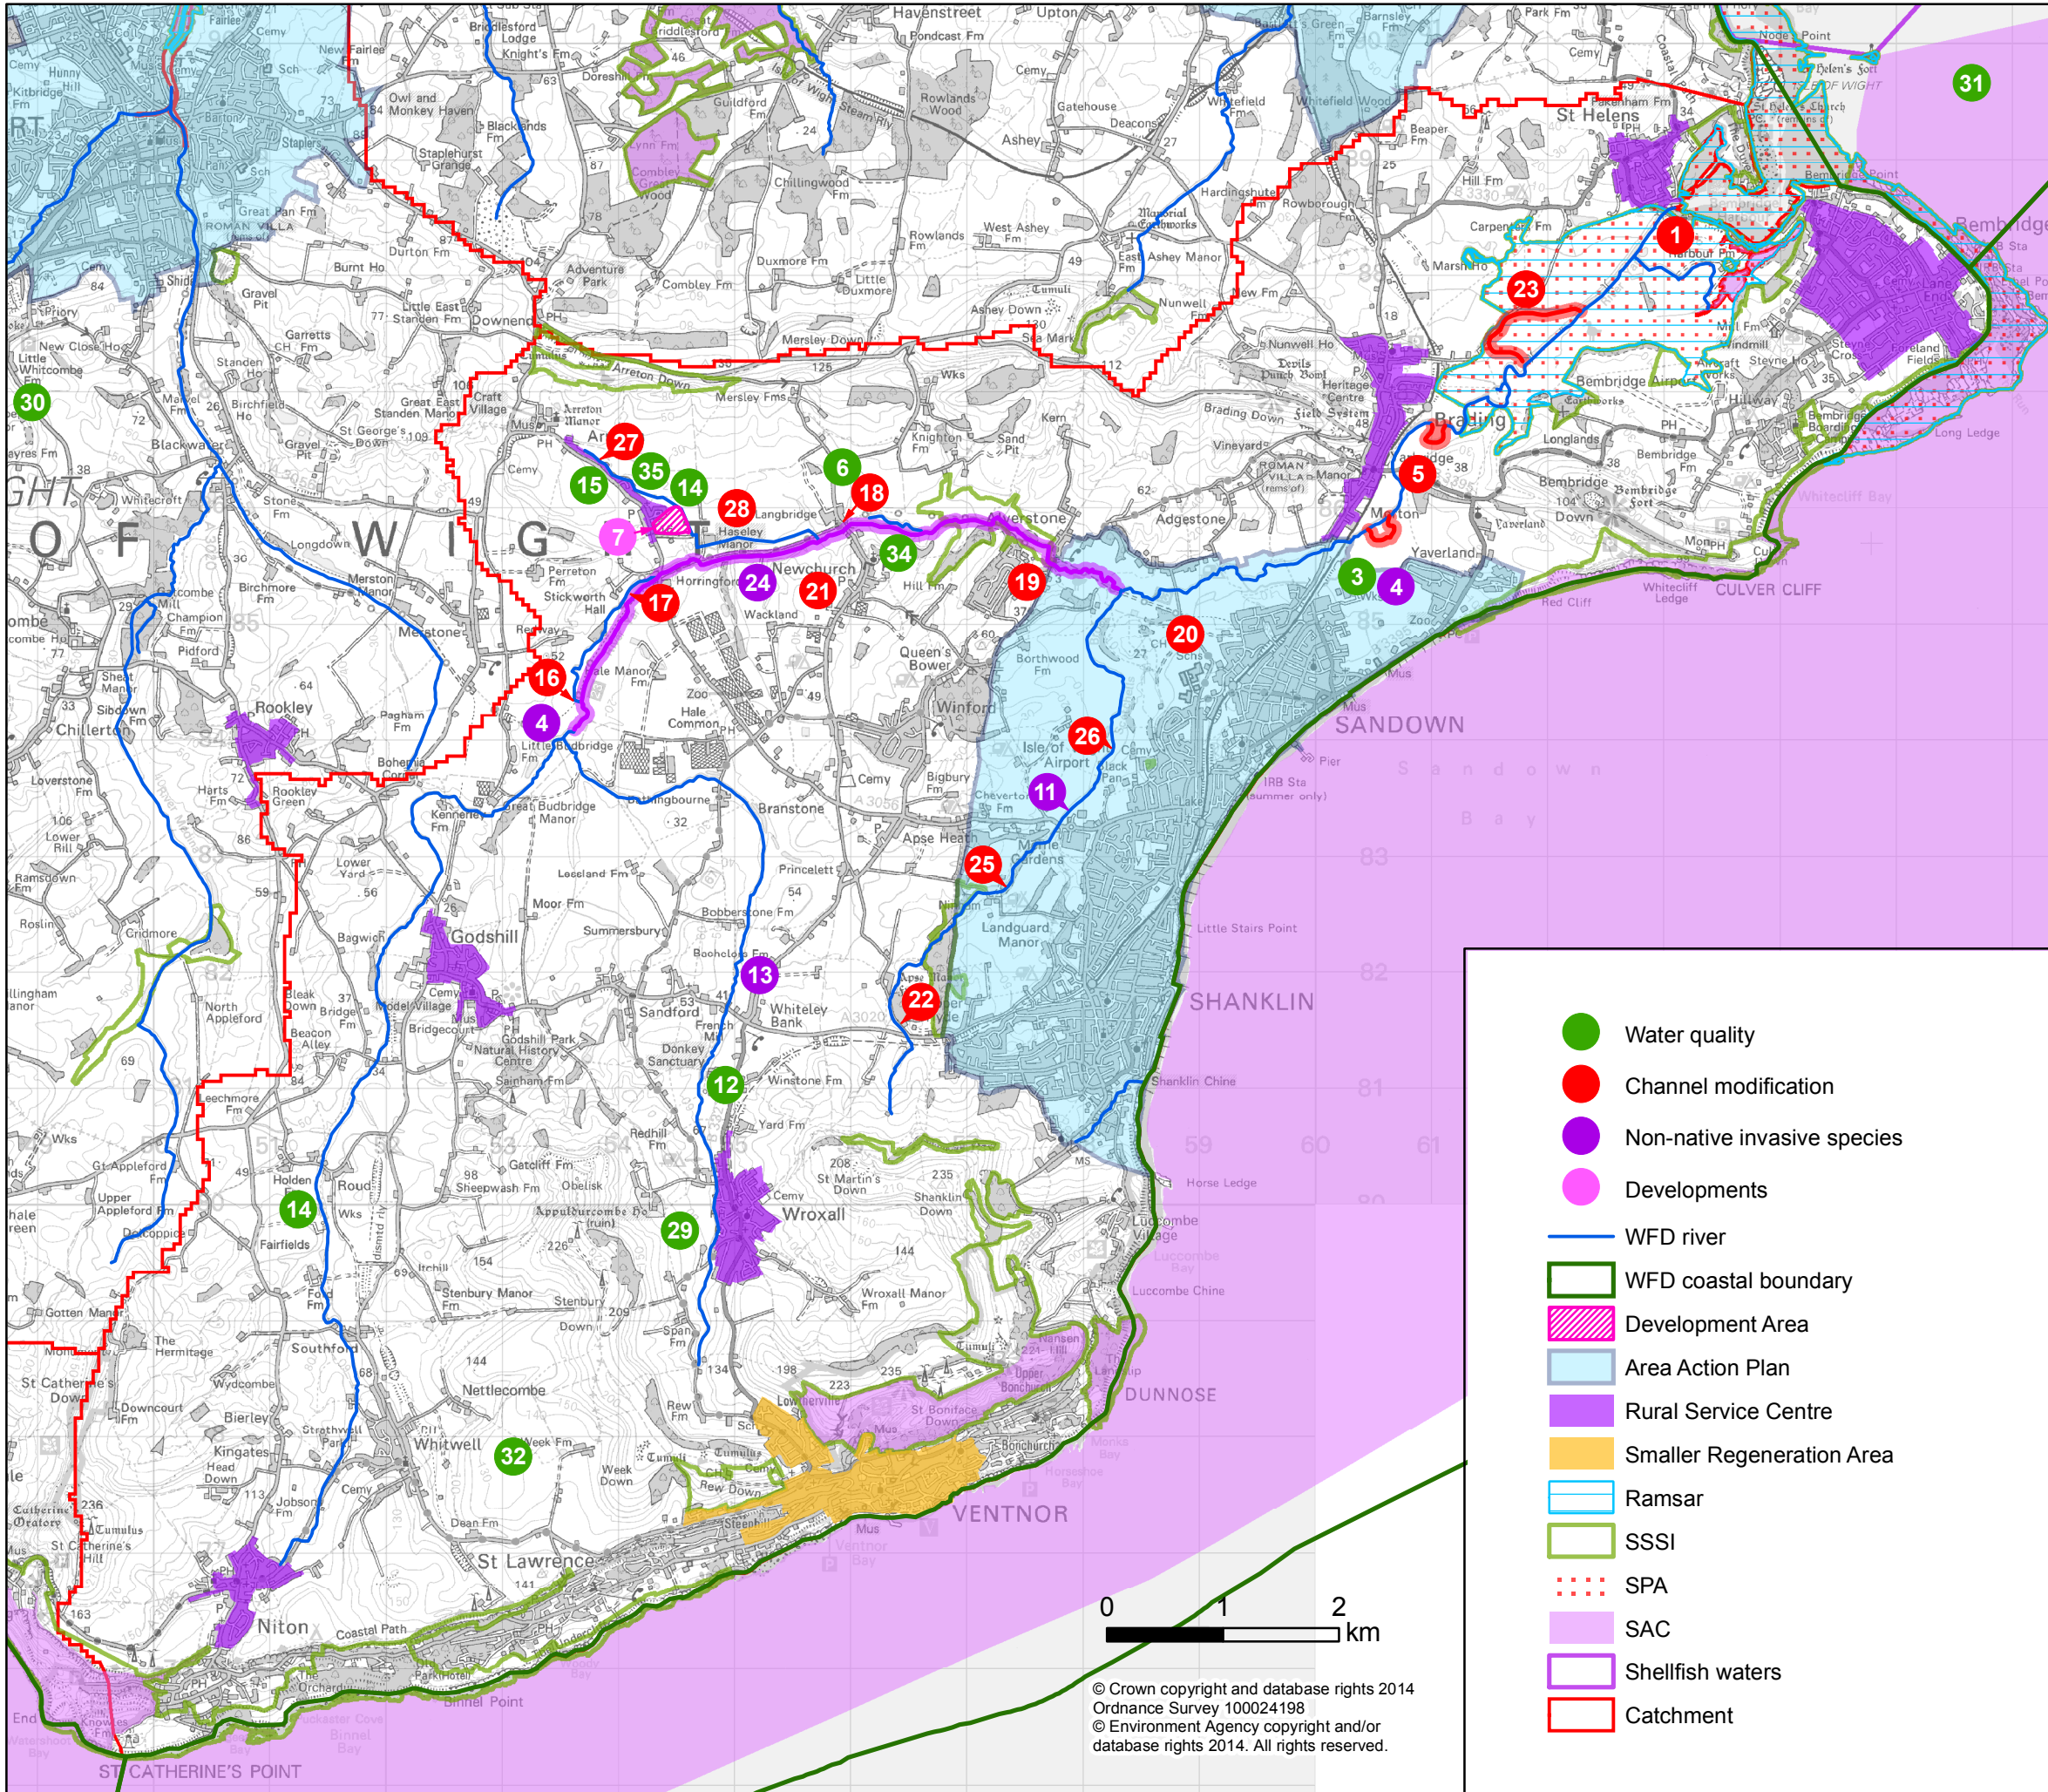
Water quality
Channel modification
Non-native invasive species
Developments
WFD river
WFD coastal boundary
Development Area
Area Action Plan
Rural Service Centre
Smaller Regeneration Area
Ramsar
SSSI
SPA
SAC
Shellfish waters
Catchment

0 1 2 km

© Crown copyright and database rights 2014 Ordnance Survey 100024198
© Environment Agency copyright and/or database rights 2014. All rights reserved.

1 2 3 4 4 5 6 7 11 12 13 14 14 15 16 17 18 19 20 21 22 23 24 25 26 27 28 29 30 31 32 34 35

St Helens
Bembridge
Brading
Sandown
SANDOWN
SHANKLIN
DUNNOSE
VENTNOR
St Lawrence
Niton
ST CATHERINE'S POINT
CULVER CLIFF
Newchurch
Godshill
Wroxall
Rookley
Chillerton
Whitwell
Winford
Arreton
Havenstreet
Upton
Ashey
Brading Down
Yaverland
Lake
Apse Heath
Branstone
Whiteley Bank
Sandford
Nettlecombe
Isle of Wight Airport
Bonchurch
Luccombe Village
Queen's Bower
Merstone
Langbridge
Horringford
Perreton Fm
Stickworth Hall
Little Budbridge
Hale Common
Landguard Manor
Bembridge Airport
Longlands
Whitecliff Bay
Red Cliff
Little Stairs Point
Shanklin Chine
Horse Ledge
Binnel Point
Coastal Path
OF WIGHT